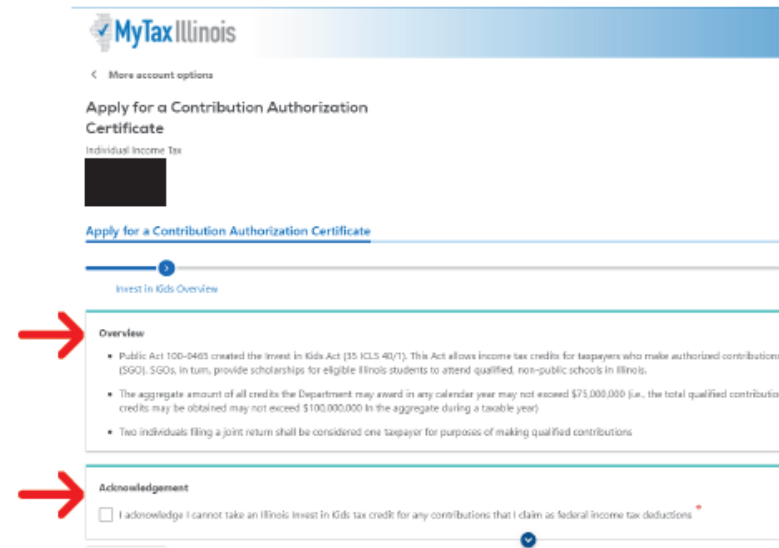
MyTax Illinois

< More account options

Apply for a Contribution Authorization Certificate

Individual Income Tax

Apply for a Contribution Authorization Certificate

Invest in Kids Overview

Overview

• Public Act 100-0465 created the Invest in Kids Act (35 ILCS 40/1). This Act allows income tax credits for taxpayers who make authorized contributions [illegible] (SGO). SGOs, in turn, provide scholarships for eligible Illinois students to attend qualified, non-public schools in Illinois.

• The aggregate amount of all credits the Department may award in any calendar year may not exceed $75,000,000 (i.e., the total qualified contributio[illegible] credits may be obtained may not exceed $100,000,000 in the aggregate during a taxable year)

• Two individuals filing a joint return shall be considered one taxpayer for purposes of making qualified contributions

Acknowledgement

I acknowledge I cannot take an Illinois Invest in Kids tax credit for any contributions that I claim as federal income tax deductions *